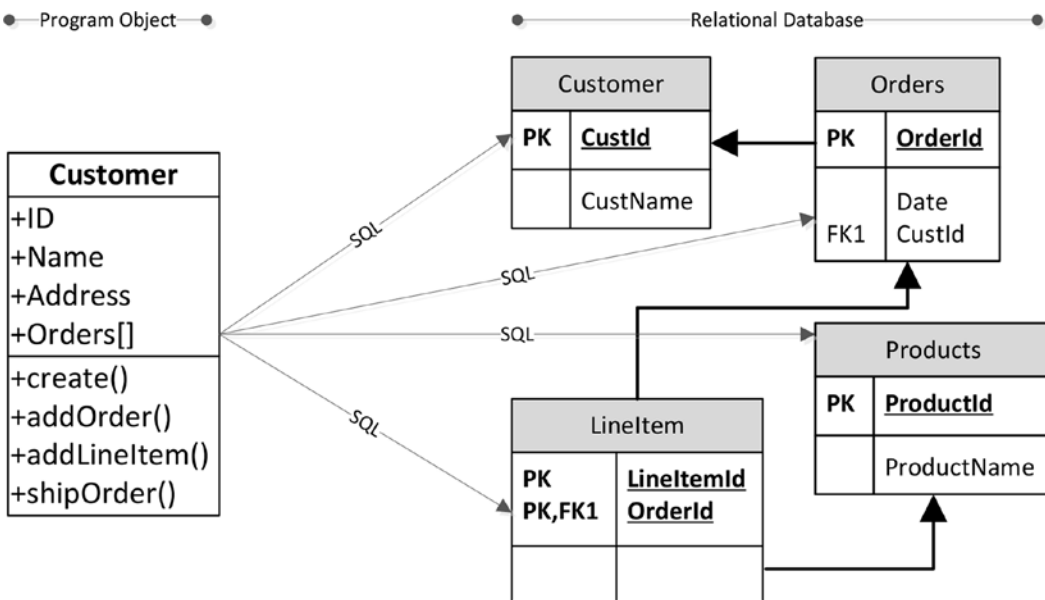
Program Object

Relational Database

Customer
+ID
+Name
+Address
+Orders[]
+create()
+addOrder()
+addLineItem()
+shipOrder()

SQL
SQL
SQL
SQL

Customer

| PK | CustId |
|---|---|
| | CustName |

Orders

| PK | OrderId |
|---|---|
| FK1 | Date CustId |

Products

| PK | ProductId |
|---|---|
| | ProductName |

LineItem

| PK PK,FK1 | LineItemId OrderId |
|---|---|
| | |